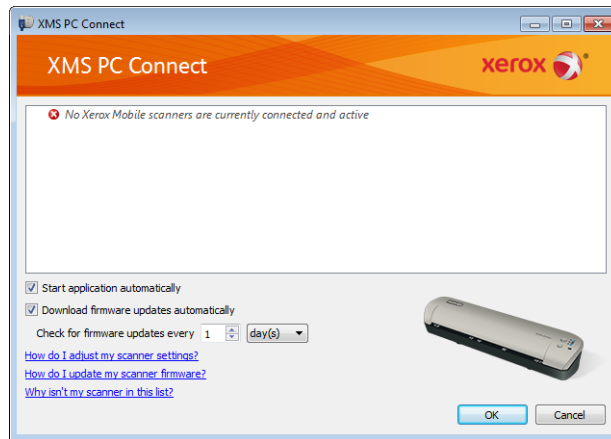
XMS PC Connect

XMS PC Connect

xerox

No Xerox Mobile scanners are currently connected and active

Start application automatically

Download firmware updates automatically

Check for firmware updates every 1 day(s)

How do I adjust my scanner settings?

How do I update my scanner firmware?

Why isn't my scanner in this list?

OK

Cancel